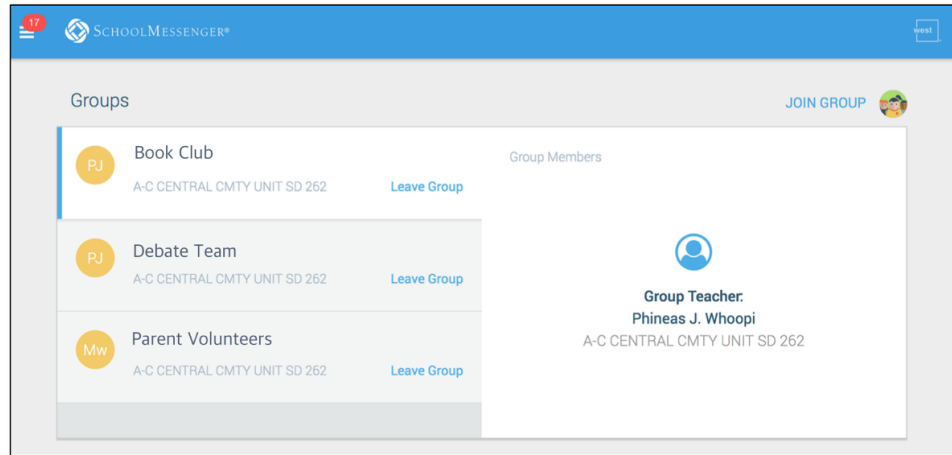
17

SchoolMessenger®

west

Groups

JOIN GROUP

PJ

Book Club

A-C CENTRAL CMTY UNIT SD 262

Leave Group

PJ

Debate Team

A-C CENTRAL CMTY UNIT SD 262

Leave Group

Mw

Parent Volunteers

A-C CENTRAL CMTY UNIT SD 262

Leave Group

Group Members

Group Teacher:
Phineas J. Whoopi
A-C CENTRAL CMTY UNIT SD 262